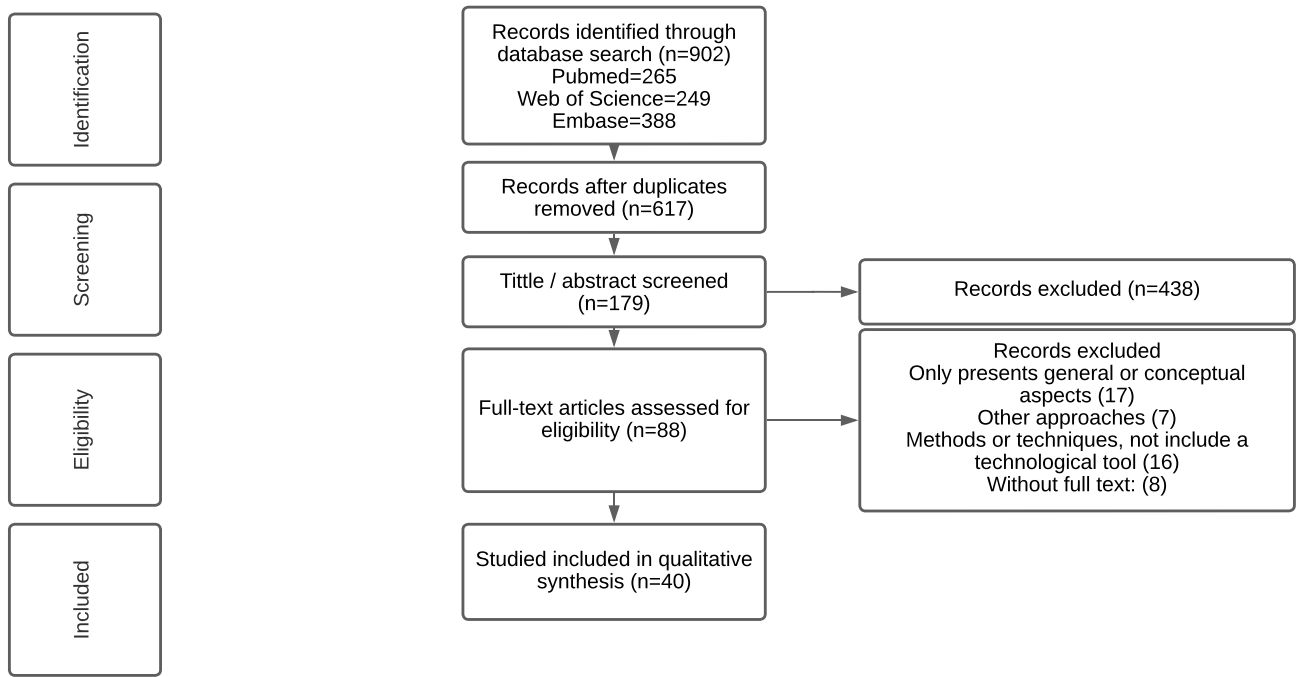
Identification

Records identified through database search (n=902)
Pubmed=265
Web of Science=249
Embase=388

Screening

Records after duplicates removed (n=617)

Tittle / abstract screened (n=179)

Records excluded (n=438)

Eligibility

Full-text articles assessed for eligibility (n=88)

Records excluded
Only presents general or conceptual aspects (17)
Other approaches (7)
Methods or techniques, not include a technological tool (16)
Without full text: (8)

Included

Studied included in qualitative synthesis (n=40)